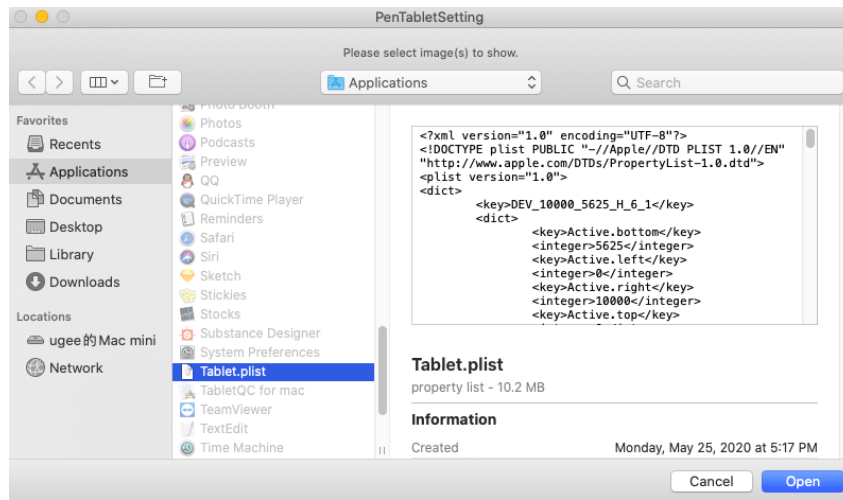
PenTabletSetting

Please select image(s) to show.

Applications

Search

Favorites
Recents
Applications
Documents
Desktop
Library
Downloads

Locations
ugee的Mac mini
Network

Photo Booth
Photos
Podcasts
Preview
QQ
QuickTime Player
Reminders
Safari
Siri
Sketch
Stickies
Stocks
Substance Designer
System Preferences
Tablet.plist
TabletQC for mac
TeamViewer
TextEdit
Time Machine

<?xml version="1.0" encoding="UTF-8"?>
<!DOCTYPE plist PUBLIC "-//Apple//DTD PLIST 1.0//EN" "http://www.apple.com/DTDs/PropertyList-1.0.dtd">
<plist version="1.0">
<dict>
<key>DEV_10000_5625_H_6_1</key>
<dict>
<key>Active.bottom</key>
<integer>5625</integer>
<key>Active.left</key>
<integer>0</integer>
<key>Active.right</key>
<integer>10000</integer>
<key>Active.top</key>

Tablet.plist
property list - 10.2 MB

Information
Created Monday, May 25, 2020 at 5:17 PM

Cancel
Open